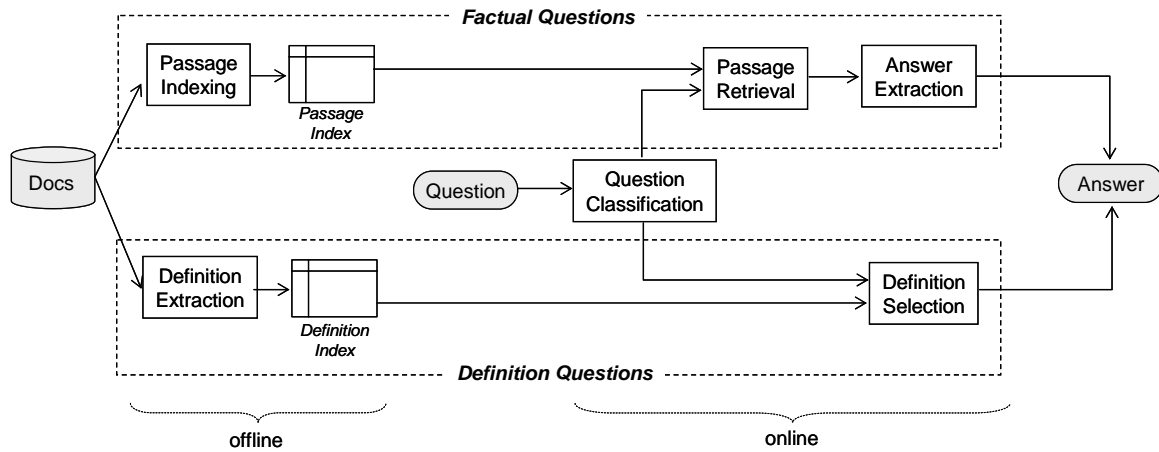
Factual Questions

Passage Indexing

Passage Index

Passage Retrieval

Answer Extraction

Docs

Question

Question Classification

Answer

Definition Extraction

Definition Index

Definition Selection

Definition Questions

offline

online